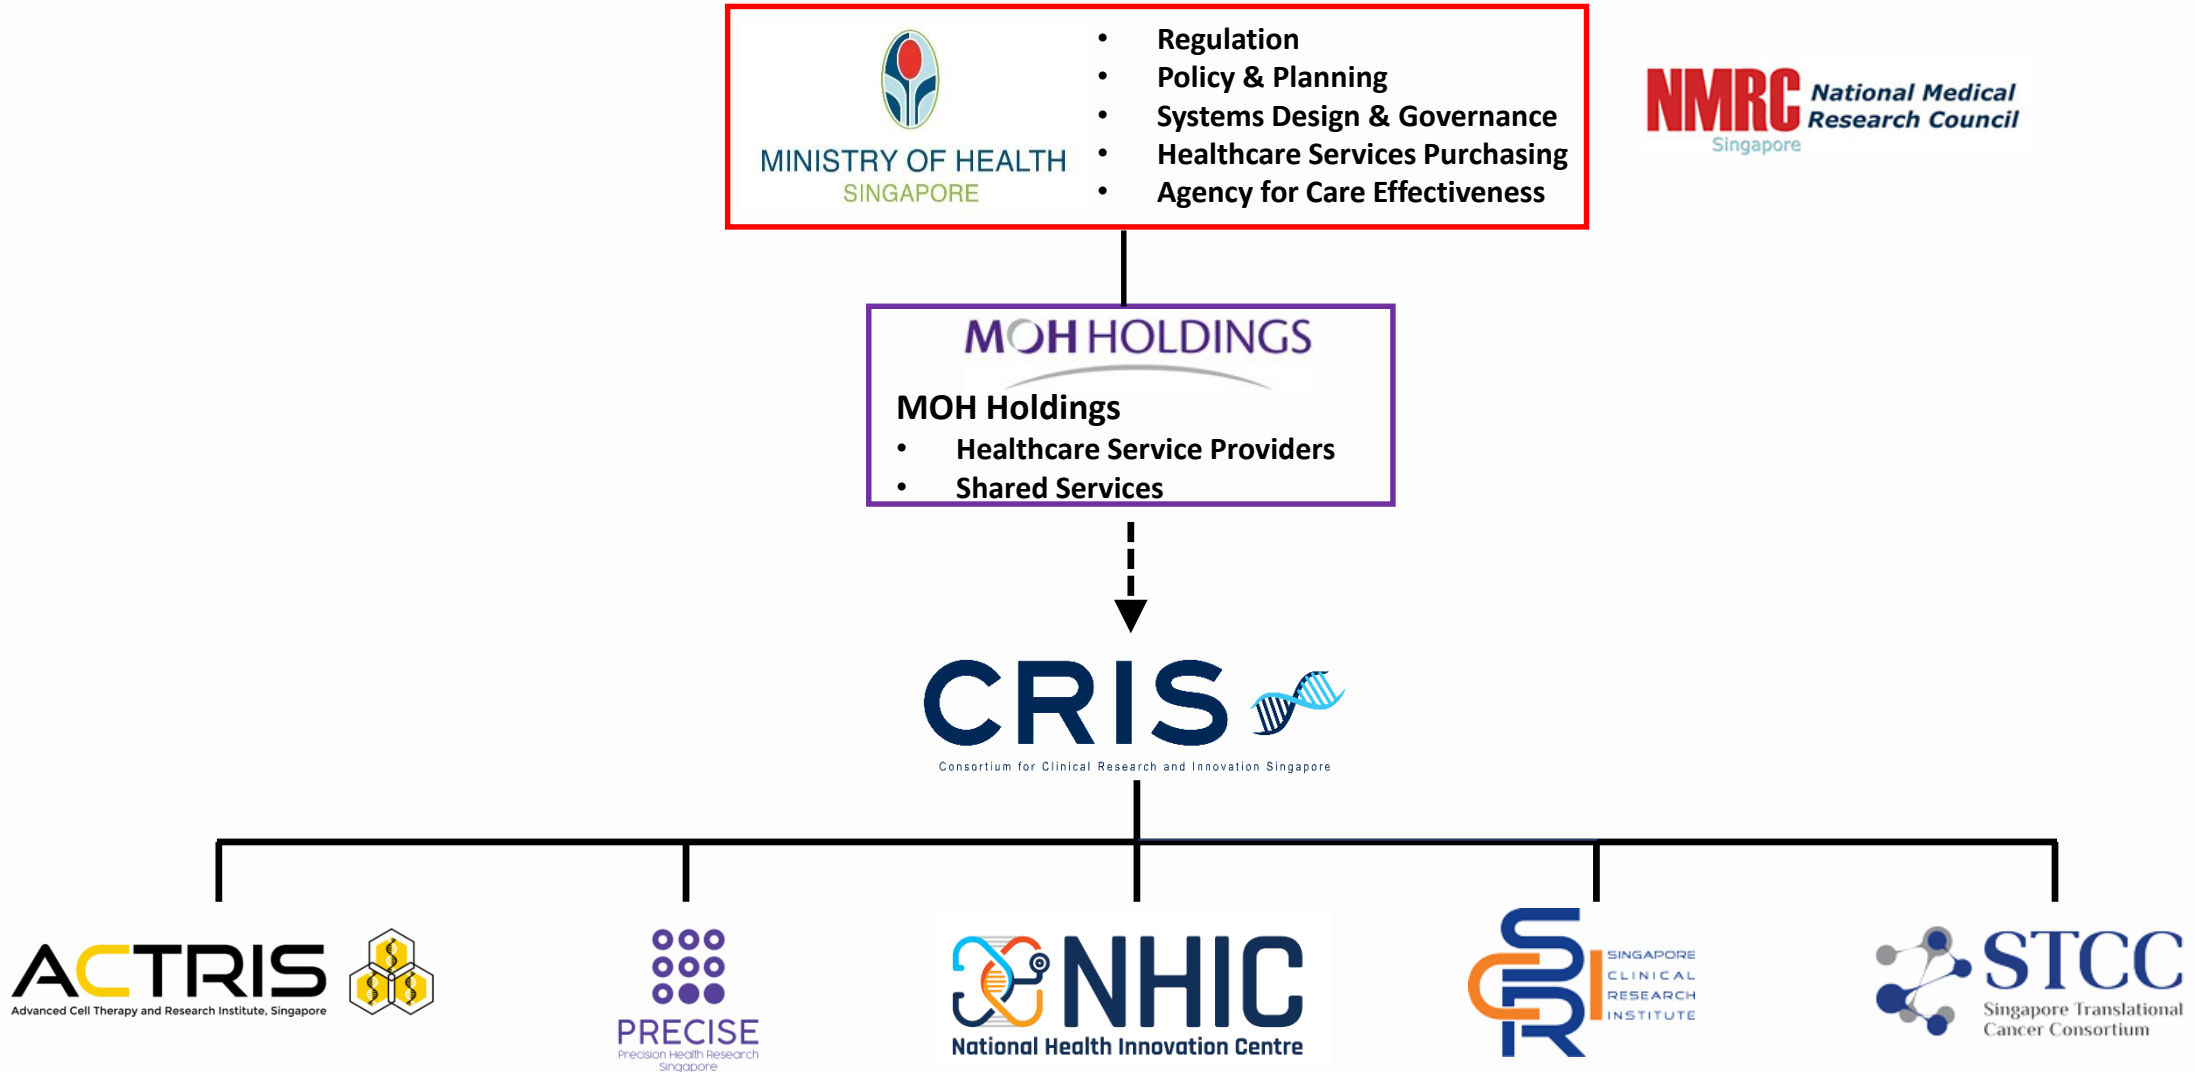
MINISTRY OF HEALTH
SINGAPORE

- Regulation
- Policy & Planning
- Systems Design & Governance
- Healthcare Services Purchasing
- Agency for Care Effectiveness

NMRC National Medical Research Council
Singapore

MOH HOLDINGS

MOH Holdings
- Healthcare Service Providers
- Shared Services

CRIS
Consortium for Clinical Research and Innovation Singapore

ACTRIS
Advanced Cell Therapy and Research Institute, Singapore

PRECISE
Precision Health Research Singapore

NHIC
National Health Innovation Centre

SCRI
SINGAPORE CLINICAL RESEARCH INSTITUTE

STCC
Singapore Translational Cancer Consortium